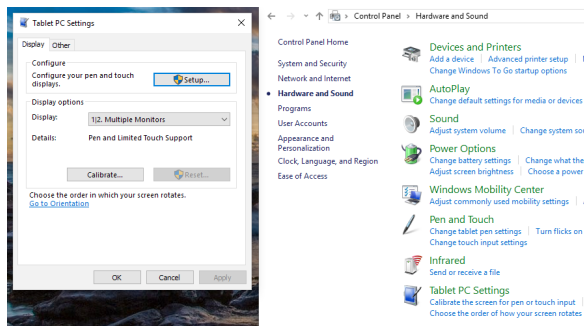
Tablet PC Settings

Display Other

Configure
Configure your pen and touch displays.
Setup...

Display options
Display: 1|2. Multiple Monitors
Details: Pen and Limited Touch Support

Calibrate... Reset...

Choose the order in which your screen rotates.
Go to Orientation

OK Cancel Apply

Control Panel > Hardware and Sound

Control Panel Home
System and Security
Network and Internet
Hardware and Sound
Programs
User Accounts
Appearance and Personalization
Clock, Language, and Region
Ease of Access

Devices and Printers
Add a device | Advanced printer setup | Mouse
Change Windows To Go startup options

AutoPlay
Change default settings for media or devices

Sound
Adjust system volume | Change system sou

Power Options
Change battery settings | Change what the
Adjust screen brightness | Choose a power

Windows Mobility Center
Adjust commonly used mobility settings

Pen and Touch
Change tablet pen settings | Turn flicks on
Change touch input settings

Infrared
Send or receive a file

Tablet PC Settings
Calibrate the screen for pen or touch input
Choose the order of how your screen rotates